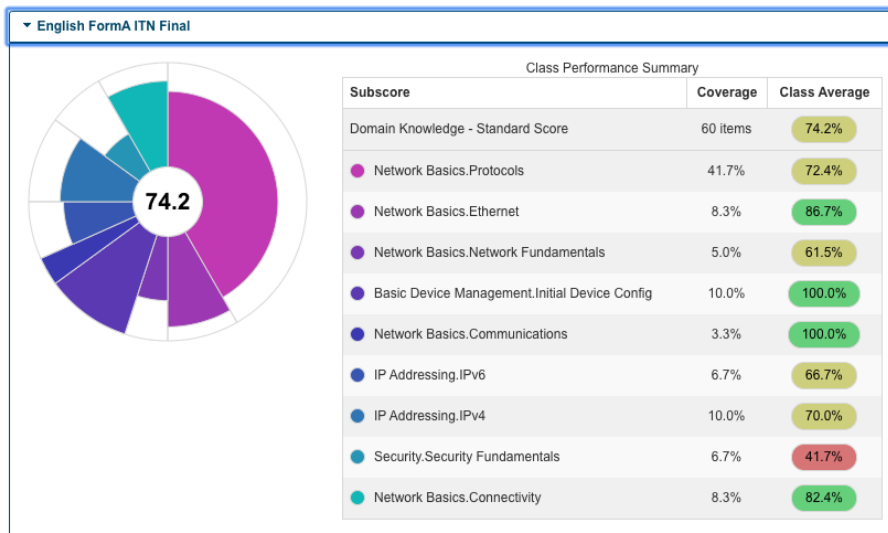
English FormA ITN Final

74.2

Class Performance Summary

| Subscore | Coverage | Class Average |
|---|---|---|
| Domain Knowledge - Standard Score | 60 items | 74.2% |
| Network Basics.Protocols | 41.7% | 72.4% |
| Network Basics.Ethernet | 8.3% | 86.7% |
| Network Basics.Network Fundamentals | 5.0% | 61.5% |
| Basic Device Management.Initial Device Config | 10.0% | 100.0% |
| Network Basics.Communications | 3.3% | 100.0% |
| IP Addressing.IPv6 | 6.7% | 66.7% |
| IP Addressing.IPv4 | 10.0% | 70.0% |
| Security.Security Fundamentals | 6.7% | 41.7% |
| Network Basics.Connectivity | 8.3% | 82.4% |